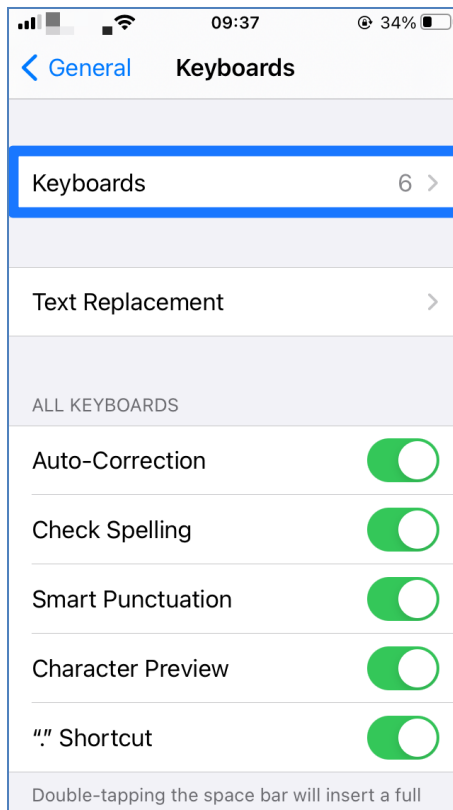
09:37
34%

General
Keyboards

Keyboards 6

Text Replacement

ALL KEYBOARDS

Auto-Correction

Check Spelling

Smart Punctuation

Character Preview

“.” Shortcut

Double-tapping the space bar will insert a full